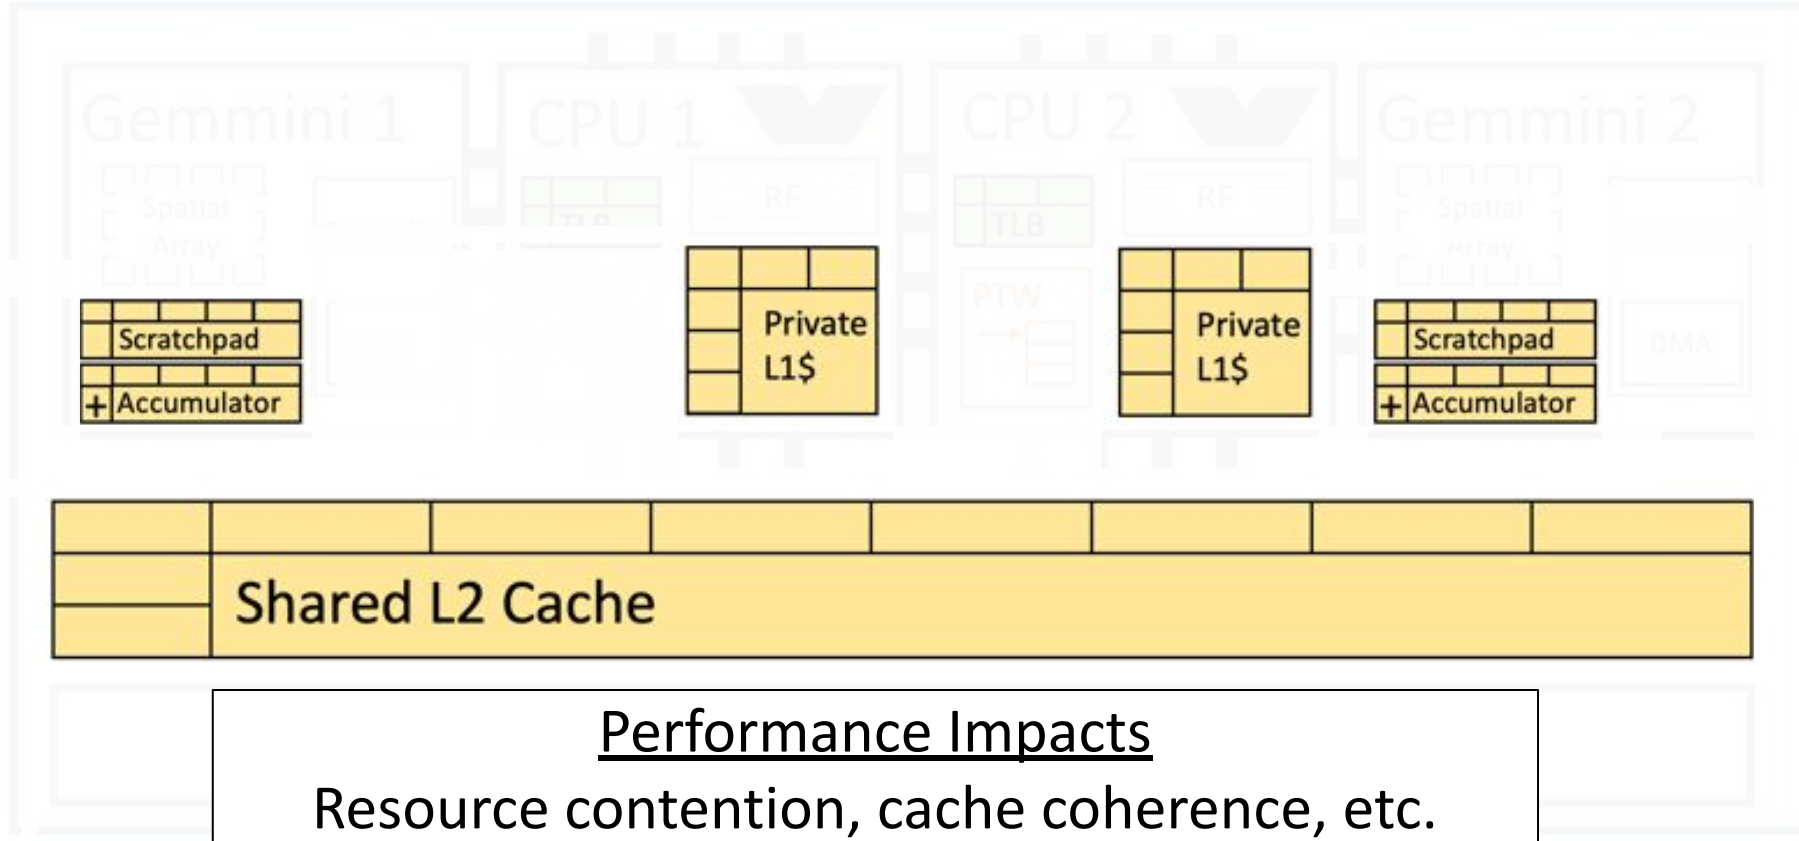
Gemmini 1

CPU 1

CPU 2

Gemmini 2

Spatial Array

TLB

RF

TLB

RF

Spatial Array

PTW

DMA

Scratchpad

+ Accumulator

Private L1$

Private L1$

Scratchpad

+ Accumulator

Shared L2 Cache

Performance Impacts

Resource contention, cache coherence, etc.